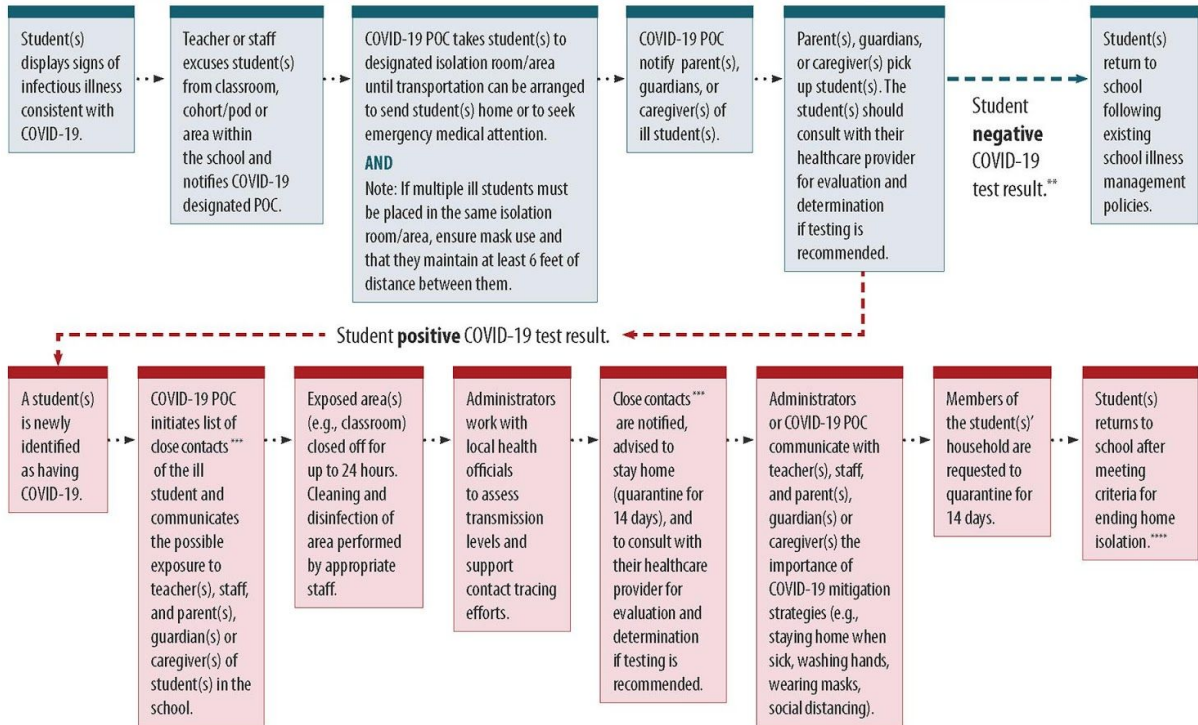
Student(s) displays signs of infectious illness consistent with COVID-19.

Teacher or staff excuses student(s) from classroom, cohort/pod or area within the school and notifies COVID-19 designated POC.

COVID-19 POC takes student(s) to designated isolation room/area until transportation can be arranged to send student(s) home or to seek emergency medical attention.

AND

Note: If multiple ill students must be placed in the same isolation room/area, ensure mask use and that they maintain at least 6 feet of distance between them.

COVID-19 POC notify parent(s), guardians, or caregiver(s) of ill student(s).

Parent(s), guardians, or caregiver(s) pick up student(s). The student(s) should consult with their healthcare provider for evaluation and determination if testing is recommended.

Student **negative** COVID-19 test result.**

Student(s) return to school following existing school illness management policies.

Student **positive** COVID-19 test result.

A student(s) is newly identified as having COVID-19.

COVID-19 POC initiates list of close contacts*** of the ill student and communicates the possible exposure to teacher(s), staff, and parent(s), guardian(s) or caregiver(s) of student(s) in the school.

Exposed area(s) (e.g., classroom) closed off for up to 24 hours. Cleaning and disinfection of area performed by appropriate staff.

Administrators work with local health officials to assess transmission levels and support contact tracing efforts.

Close contacts*** are notified, advised to stay home (quarantine for 14 days), and to consult with their healthcare provider for evaluation and determination if testing is recommended.

Administrators or COVID-19 POC communicate with teacher(s), staff, and parent(s), guardian(s) or caregiver(s) the importance of COVID-19 mitigation strategies (e.g., staying home when sick, washing hands, wearing masks, social distancing).

Members of the student(s)' household are requested to quarantine for 14 days.

Student(s) returns to school after meeting criteria for ending home isolation.****